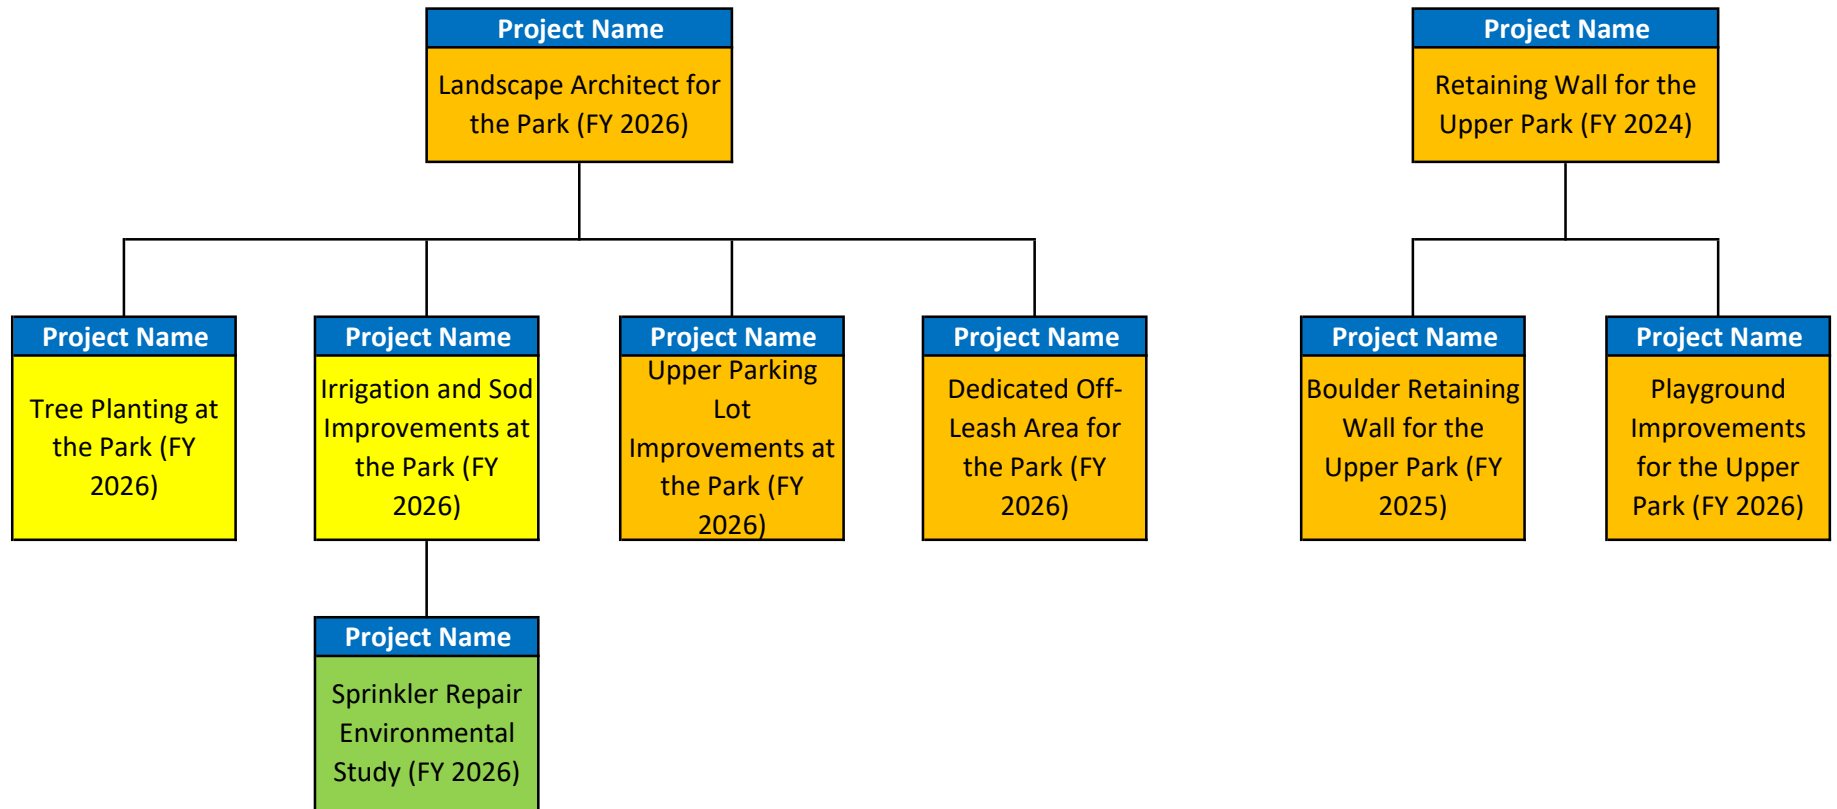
Project Name
Landscape Architect for the Park (FY 2026)

Project Name
Retaining Wall for the Upper Park (FY 2024)

Project Name
Tree Planting at the Park (FY 2026)

Project Name
Irrigation and Sod Improvements at the Park (FY 2026)

Project Name
Upper Parking Lot Improvements at the Park (FY 2026)

Project Name
Dedicated Off-Leash Area for the Park (FY 2026)

Project Name
Boulder Retaining Wall for the Upper Park (FY 2025)

Project Name
Playground Improvements for the Upper Park (FY 2026)

Project Name
Sprinkler Repair Environmental Study (FY 2026)